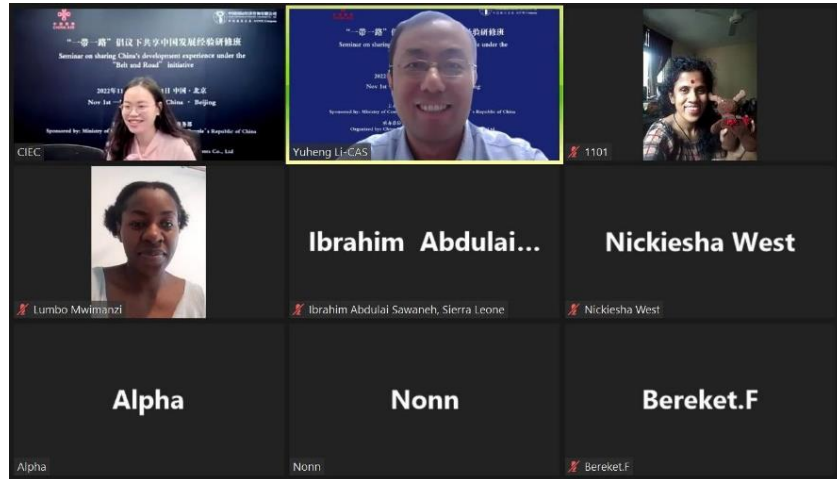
"一带一路"倡议下共享中国发展经验研修班
Seminar on sharing China's development experience under the "Belt and Road" initiative
2022年11 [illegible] 日 中国 · 北京
Nov 1st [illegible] China · Beijing
Sponsored by: Ministry of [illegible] People's Republic of China
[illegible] Co., Ltd
CIEC

"一带一路" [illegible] 研修班
Seminar on sharing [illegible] under the
2022 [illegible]
Nov 1st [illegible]
Sponsored by: Ministry of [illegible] Republic of China
Organized by: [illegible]
Yuheng Li-CAS

1101

Lumbo Mwimanzi

Ibrahim Abdulai...
Ibrahim Abdulai Sawaneh, Sierra Leone

Nickiesha West
Nickiesha West

Alpha
Alpha

Nonn
Nonn

Bereket.F
Bereket.F